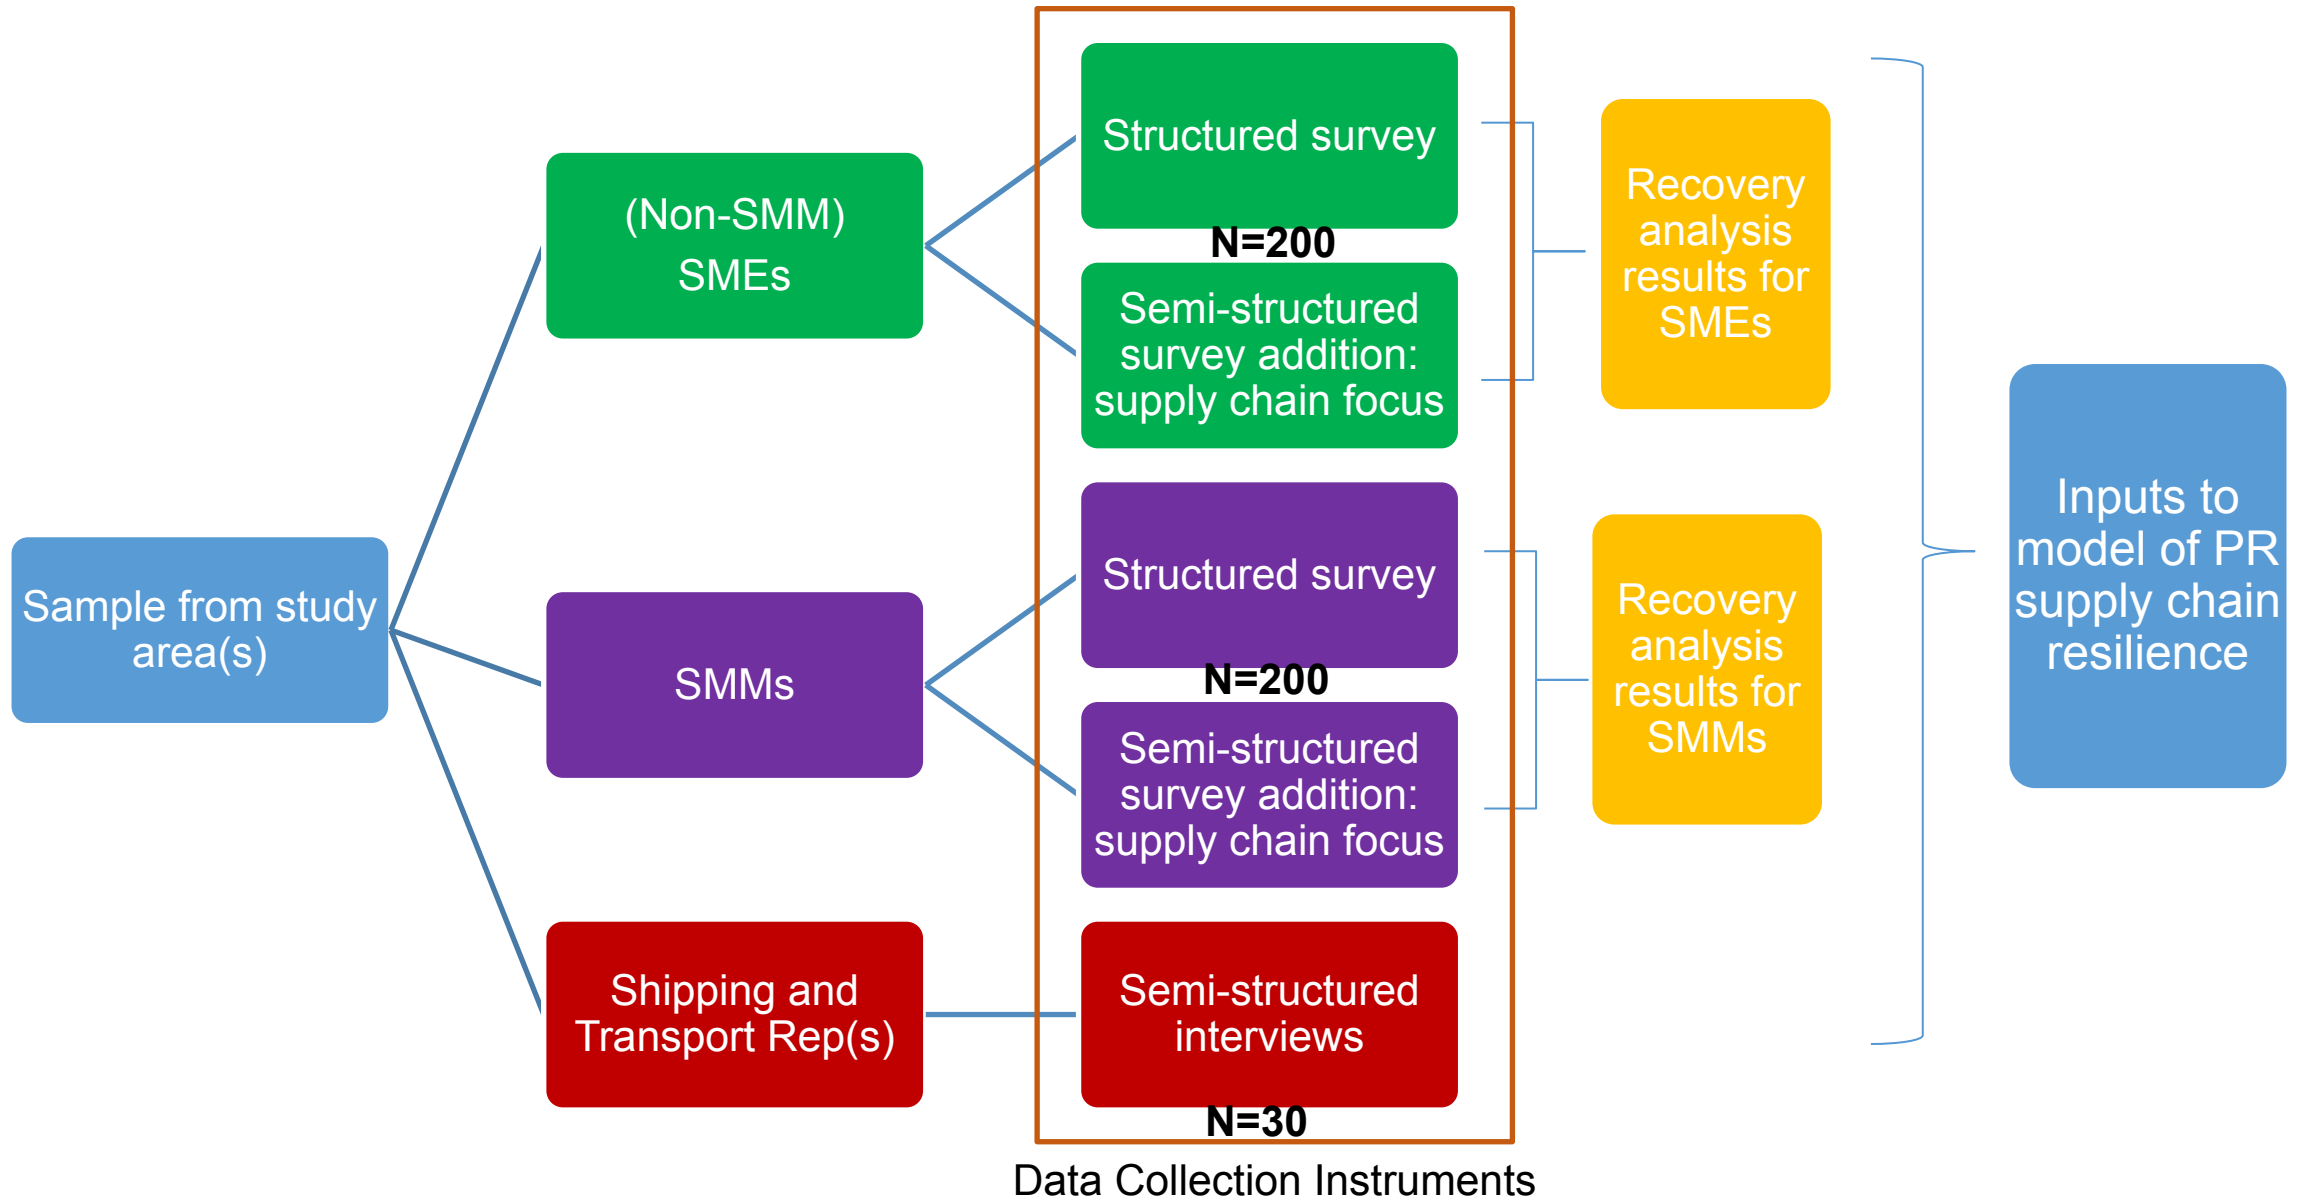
Sample from study area(s)

(Non-SMM) SMEs

SMMs

Shipping and Transport Rep(s)

Structured survey

N=200

Semi-structured survey addition: supply chain focus

Structured survey

N=200

Semi-structured survey addition: supply chain focus

Semi-structured interviews

N=30

Data Collection Instruments

Recovery analysis results for SMEs

Recovery analysis results for SMMs

Inputs to model of PR supply chain resilience